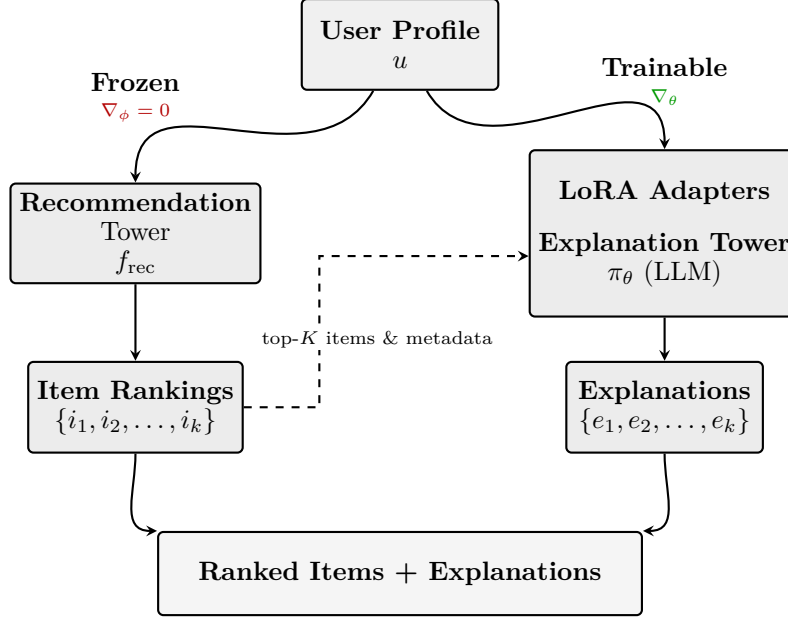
**User Profile**
$u$

**Frozen**
$\nabla_\phi = 0$

**Trainable**
$\nabla_\theta$

**Recommendation**
Tower
$f_{\text{rec}}$

**LoRA Adapters**

**Explanation Tower**
$\pi_\theta$ (LLM)

top-$K$ items & metadata

**Item Rankings**
$\{i_1, i_2, \ldots, i_k\}$

**Explanations**
$\{e_1, e_2, \ldots, e_k\}$

**Ranked Items + Explanations**